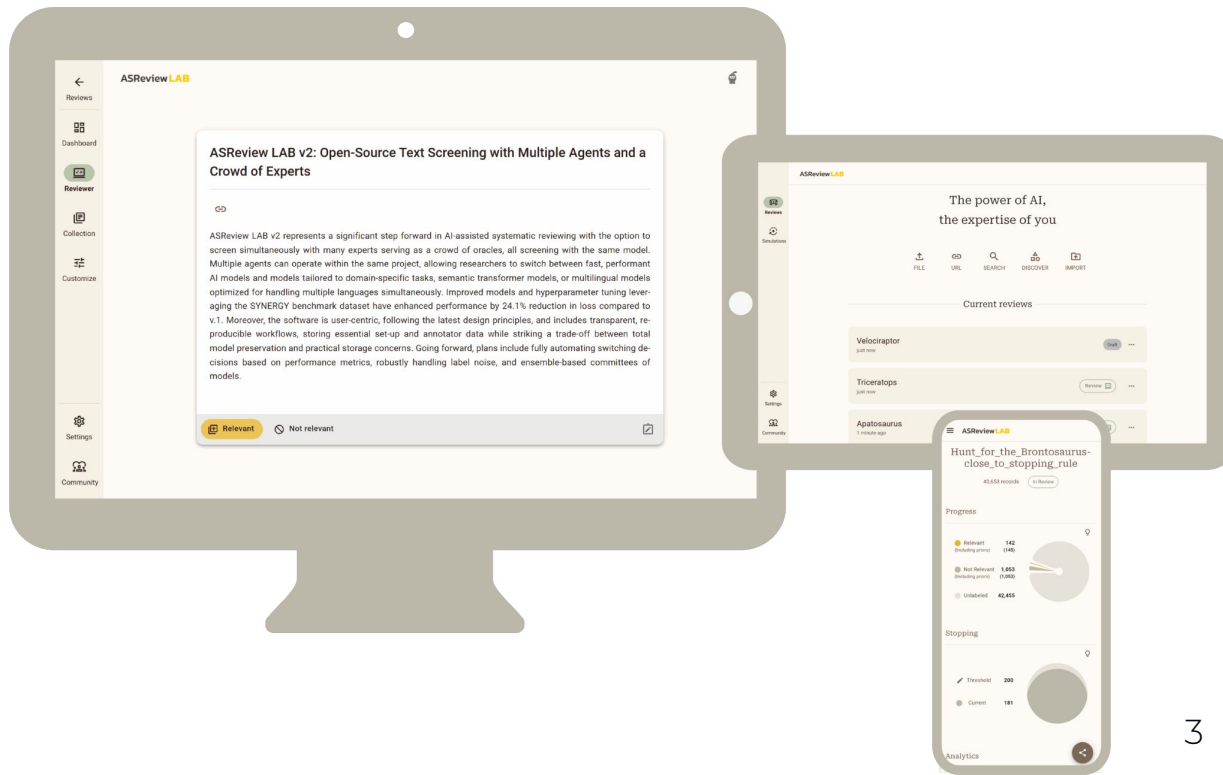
Reviews
Dashboard
Reviewer
Collection
Customize
Settings
Community

ASReview LAB

ASReview LAB v2: Open-Source Text Screening with Multiple Agents and a Crowd of Experts

ASReview LAB v2 represents a significant step forward in AI-assisted systematic reviewing with the option to screen simultaneously with many experts serving as a crowd of oracles, all screening with the same model. Multiple agents can operate within the same project, allowing researchers to switch between fast, performant AI models and models tailored to domain-specific tasks, semantic transformer models, or multilingual models optimized for handling multiple languages simultaneously. Improved models and hyperparameter tuning leveraging the SYNERGY benchmark dataset have enhanced performance by 24.1% reduction in loss compared to v.1. Moreover, the software is user-centric, following the latest design principles, and includes transparent, reproducible workflows, storing essential set-up and annotator data while striking a trade-off between total model preservation and practical storage concerns. Going forward, plans include fully automating switching decisions based on performance metrics, robustly handling label noise, and ensemble-based committees of models.

Relevant
Not relevant

ASReview LAB
Reviews
Simulations
Settings
Community

The power of AI,
the expertise of you

FILE URL SEARCH DISCOVER IMPORT

Current reviews

Velociraptor
just now
Draft

Triceratops
just now
Review

Apatosaurus
1 minute ago

ASReview LAB
Hunt_for_the_Brontosaurus-close_to_stopping_rule
43,653 records In Review

Progress
Relevant (including priors) 142 (145)
Not Relevant (including priors) 1,053 (1,053)
Unlabeled 42,455

Stopping
Threshold 200
Current 181

Analytics

3